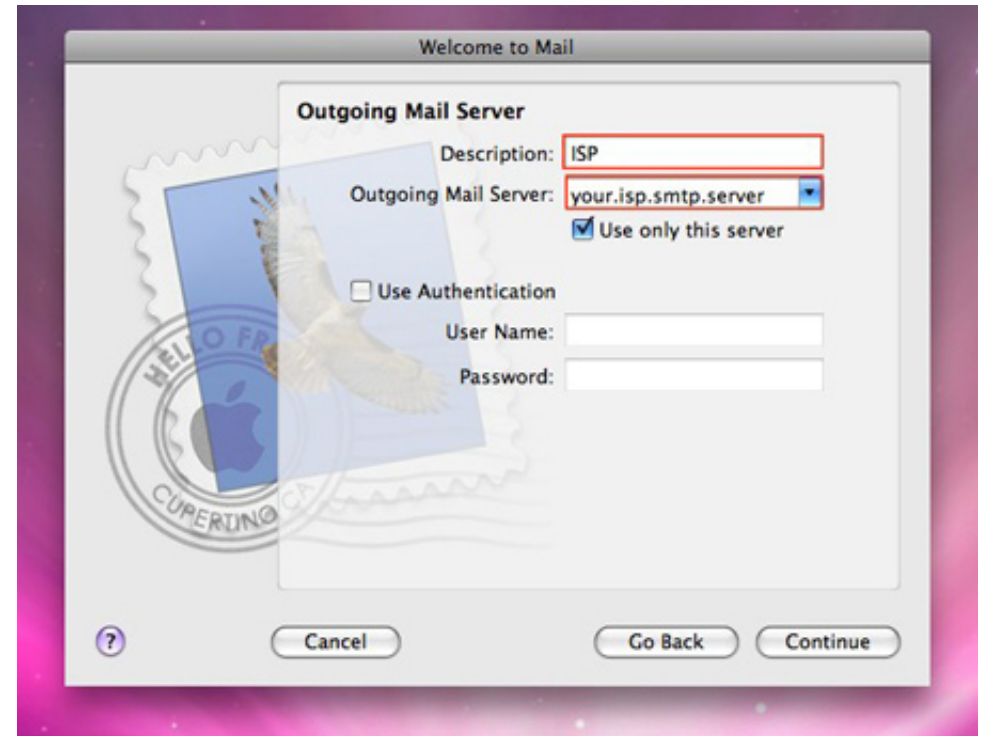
Welcome to Mail

Outgoing Mail Server

Description: ISP

Outgoing Mail Server: your.isp.smtp.server

Use only this server

Use Authentication

User Name:

Password:

HELLO FR

CUPERTINO CA

?

Cancel

Go Back

Continue